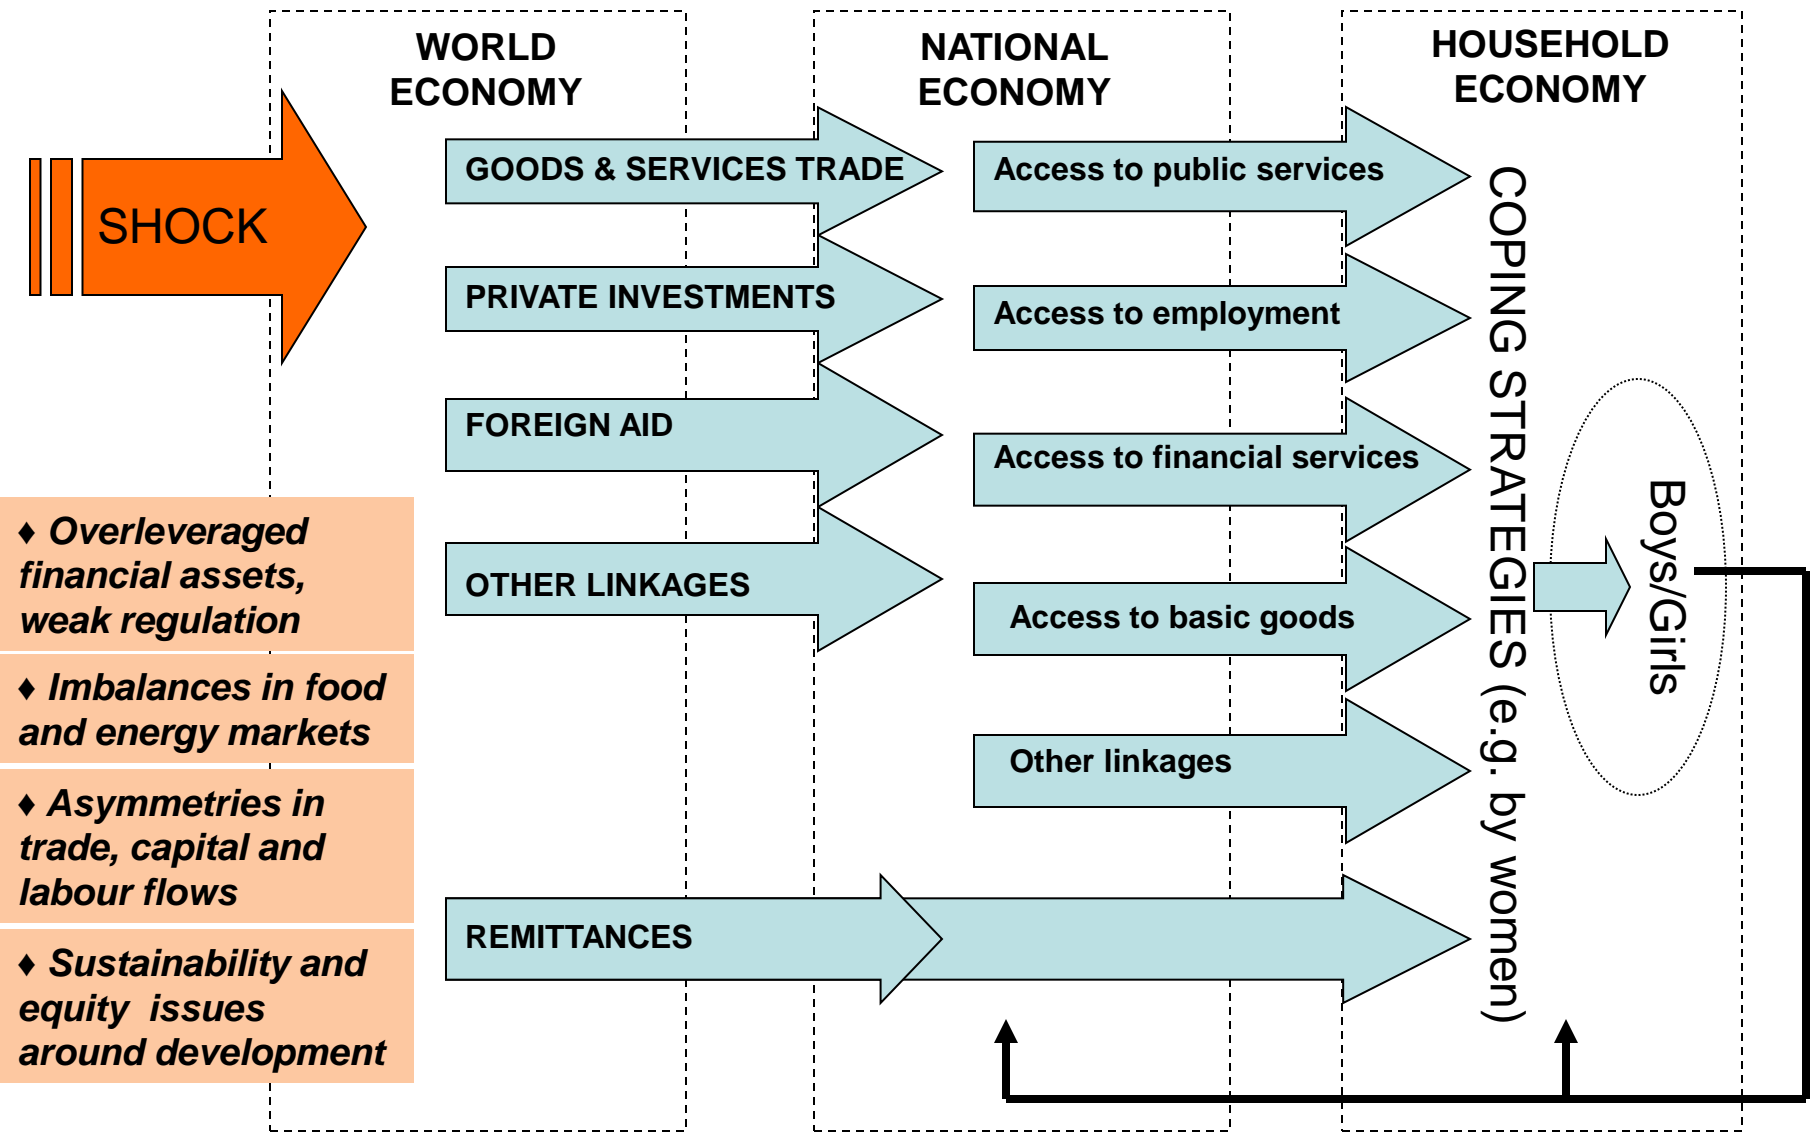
WORLD ECONOMY

NATIONAL ECONOMY

HOUSEHOLD ECONOMY

SHOCK

GOODS & SERVICES TRADE

PRIVATE INVESTMENTS

FOREIGN AID

OTHER LINKAGES

REMITTANCES

Access to public services

Access to employment

Access to financial services

Access to basic goods

Other linkages

COPING STRATEGIES (e.g. by women)

Boys/Girls

♦ Overleveraged financial assets, weak regulation

♦ Imbalances in food and energy markets

♦ Asymmetries in trade, capital and labour flows

♦ Sustainability and equity issues around development